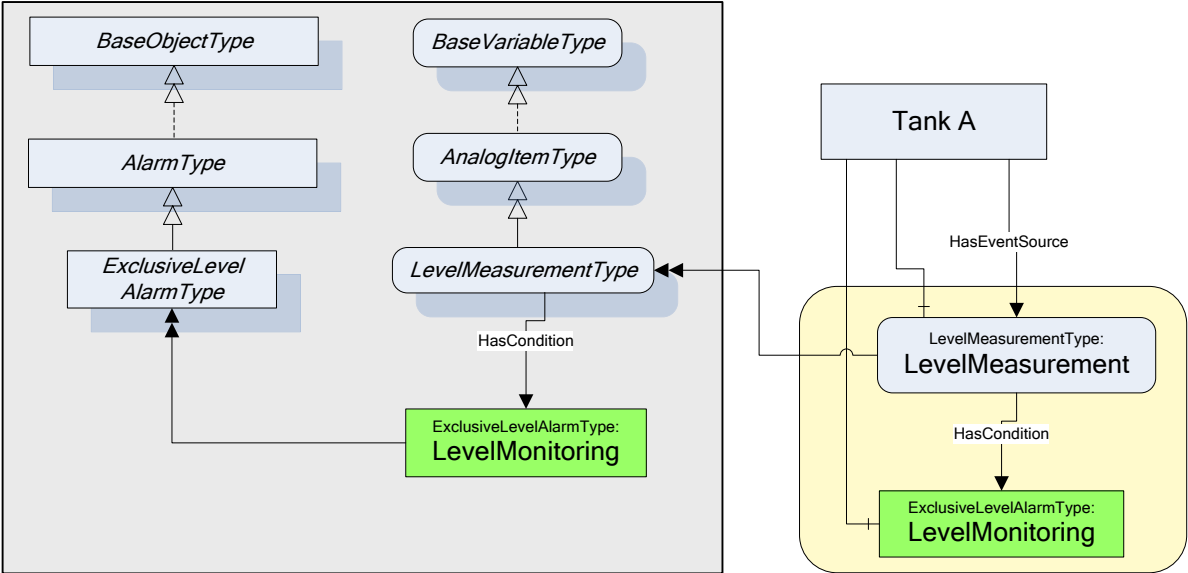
BaseObjectType

BaseVariableType

AlarmType

AnalogItemType

ExclusiveLevel AlarmType

LevelMeasurementType

HasCondition

ExclusiveLevelAlarmType:
LevelMonitoring

Tank A

HasEventSource

LevelMeasurementType:
LevelMeasurement

HasCondition

ExclusiveLevelAlarmType:
LevelMonitoring